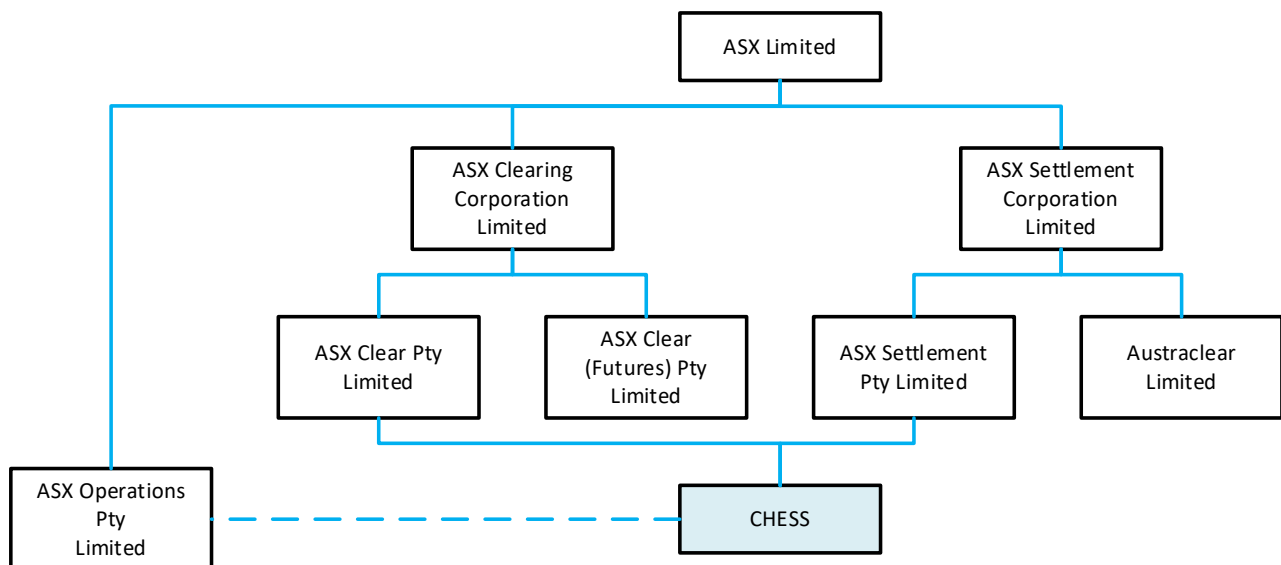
ASX Limited

ASX Clearing Corporation Limited

ASX Settlement Corporation Limited

ASX Clear Pty Limited

ASX Clear (Futures) Pty Limited

ASX Settlement Pty Limited

Austraclear Limited

ASX Operations Pty Limited

CHESS